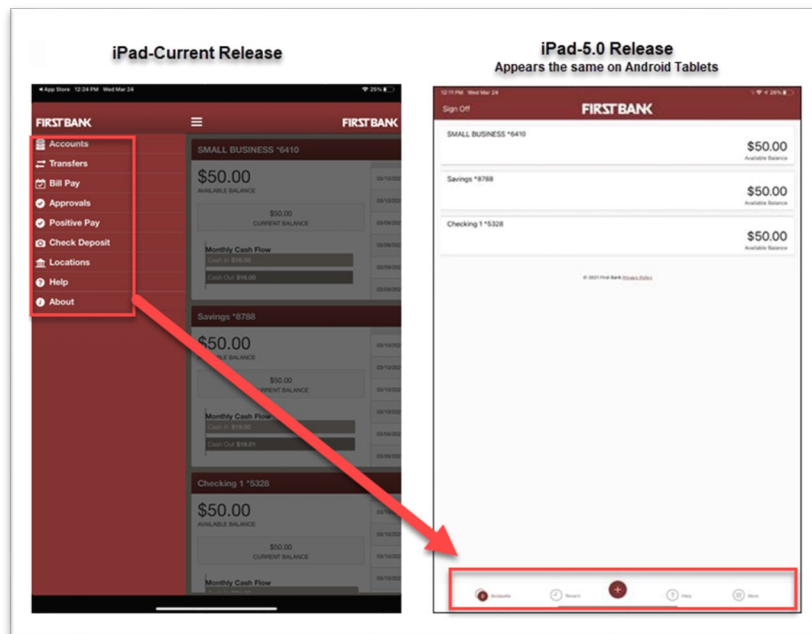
iPad-Current Release

◂App Store 12:24 PM Wed Mar 24

25%

FIRSTBANK

FIRSTBANK

Accounts

Transfers

Bill Pay

Approvals

Positive Pay

Check Deposit

Locations

Help

About

SMALL BUSINESS *6410

$50.00

AVAILABLE BALANCE

$50.00

CURRENT BALANCE

Monthly Cash Flow

Cash In $19.00

Cash Out $19.00

Savings *8788

$50.00

AVAILABLE BALANCE

$50.00

CURRENT BALANCE

Monthly Cash Flow

Cash In $19.00

Cash Out $19.01

Checking 1 *5328

$50.00

AVAILABLE BALANCE

$50.00

CURRENT BALANCE

Monthly Cash Flow

iPad-5.0 Release

Appears the same on Android Tablets

12:11 PM Wed Mar 24

26%

Sign Off

FIRSTBANK

SMALL BUSINESS *6410

$50.00

Available Balance

Savings *8788

$50.00

Available Balance

Checking 1 *5328

$50.00

Available Balance

© 2021 First Bank Privacy Policy

Accounts

Recent

Help

More